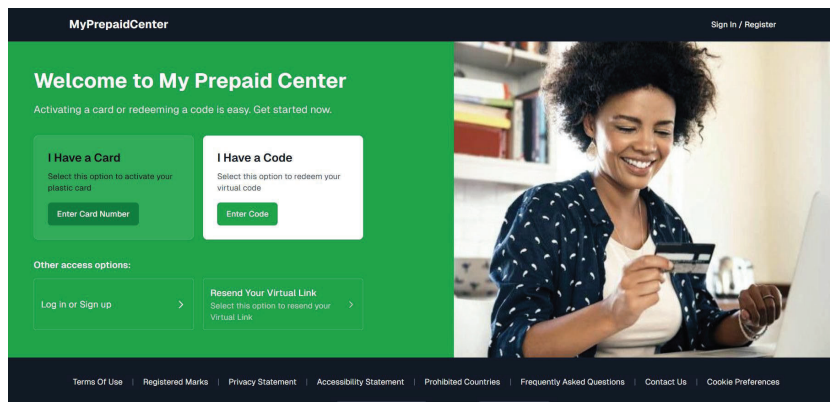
MyPrepaidCenter

Sign In / Register

Welcome to My Prepaid Center

Activating a card or redeeming a code is easy. Get started now.

I Have a Card

Select this option to activate your plastic card

Enter Card Number

I Have a Code

Select this option to redeem your virtual code

Enter Code

Other access options:

Log in or Sign up

Resend Your Virtual Link

Select this option to resend your Virtual Link

Terms Of Use | Registered Marks | Privacy Statement | Accessibility Statement | Prohibited Countries | Frequently Asked Questions | Contact Us | Cookie Preferences